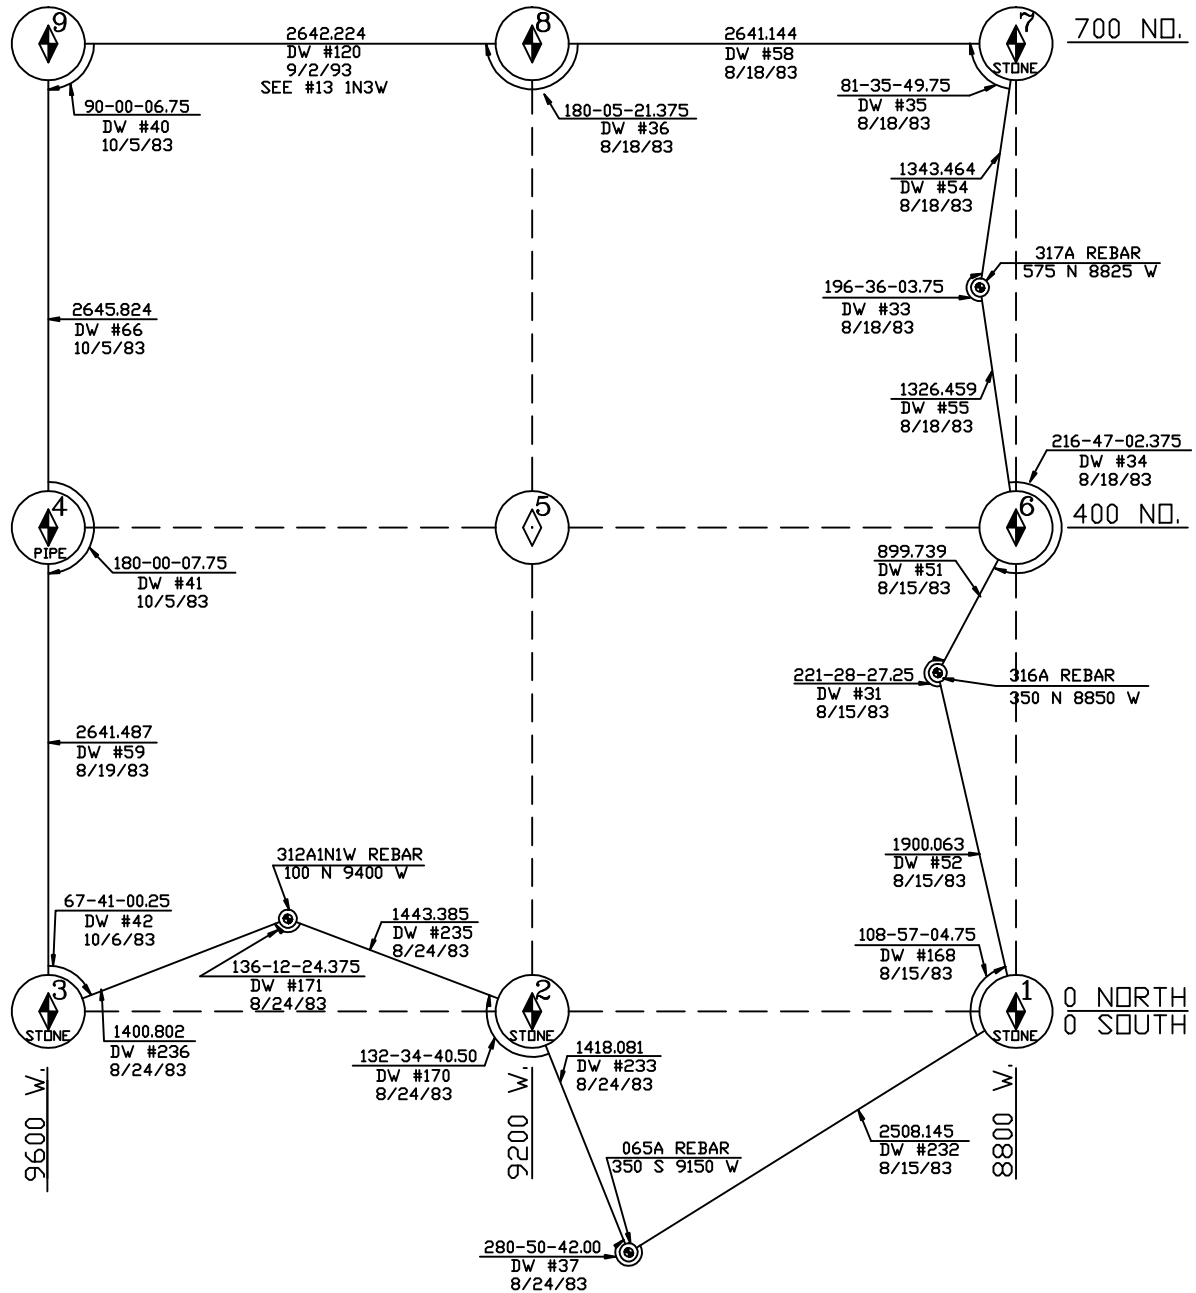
9

2642.224
DW #120
9/2/93
SEE #13 1N3W

8

2641.144
DW #58
8/18/83

7
STONE

700 NO.

90-00-06.75
DW #40
10/5/83

180-05-21.375
DW #36
8/18/83

81-35-49.75
DW #35
8/18/83

1343.464
DW #54
8/18/83

317A REBAR
575 N 8825 W

196-36-03.75
DW #33
8/18/83

2645.824
DW #66
10/5/83

1326.459
DW #55
8/18/83

216-47-02.375
DW #34
8/18/83

4
PIPE

5

6

400 NO.

180-00-07.75
DW #41
10/5/83

899.739
DW #51
8/15/83

221-28-27.25
DW #31
8/15/83

316A REBAR
350 N 8850 W

2641.487
DW #59
8/19/83

1900.063
DW #52
8/15/83

312A1N1W REBAR
100 N 9400 W

67-41-00.25
DW #42
10/6/83

1443.385
DW #235
8/24/83

108-57-04.75
DW #168
8/15/83

136-12-24.375
DW #171
8/24/83

3
STONE

2
STONE

1
STONE

0 NORTH
0 SOUTH

1400.802
DW #236
8/24/83

132-34-40.50
DW #170
8/24/83

1418.081
DW #233
8/24/83

9600 W.

9200 W.

8800 W.

065A REBAR
350 S 9150 W

2508.145
DW #232
8/15/83

280-50-42.00
DW #37
8/24/83